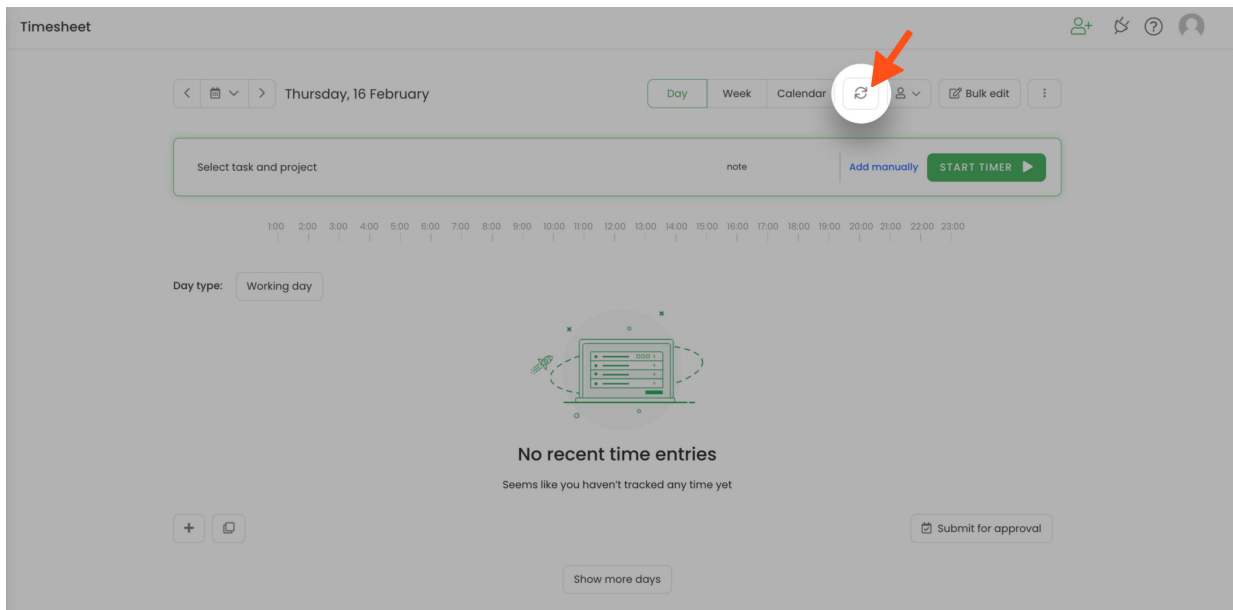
Timesheet

Thursday, 16 February

Day | Week | Calendar

Bulk edit

Select task and project

note

Add manually

START TIMER

1:00 2:00 3:00 4:00 5:00 6:00 7:00 8:00 9:00 10:00 11:00 12:00 13:00 14:00 15:00 16:00 17:00 18:00 19:00 20:00 21:00 22:00 23:00

Day type: Working day

No recent time entries

Seems like you haven't tracked any time yet

Submit for approval

Show more days